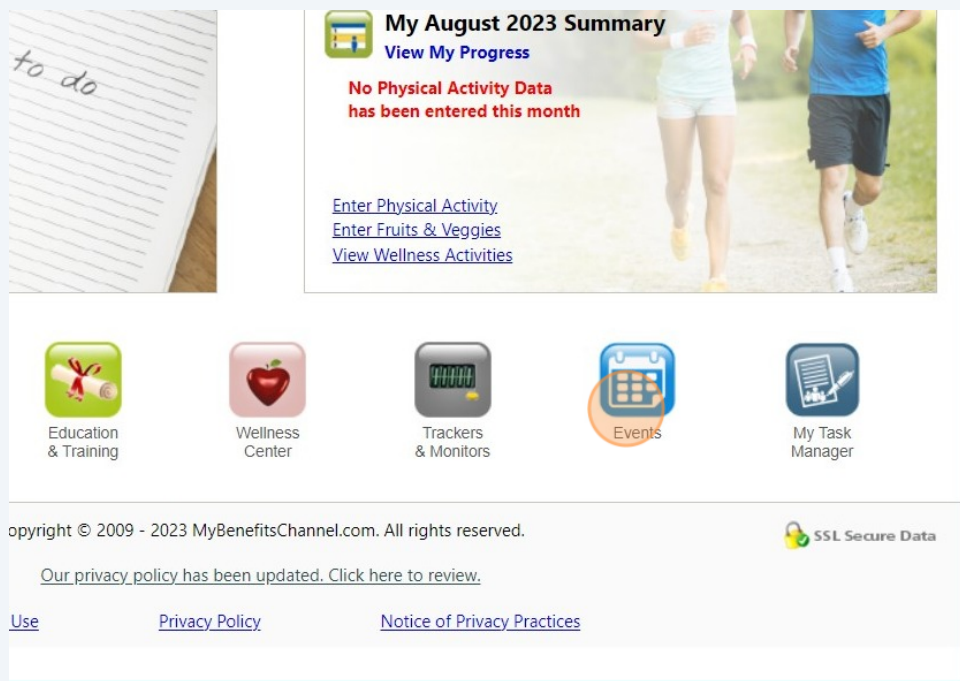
to do

My August 2023 Summary
View My Progress

No Physical Activity Data has been entered this month

Enter Physical Activity
Enter Fruits & Veggies
View Wellness Activities

Education & Training

Wellness Center

Trackers & Monitors

Events

My Task Manager

opyright © 2009 - 2023 MyBenefitsChannel.com. All rights reserved.

SSL Secure Data

Our privacy policy has been updated. Click here to review.

Use

Privacy Policy

Notice of Privacy Practices